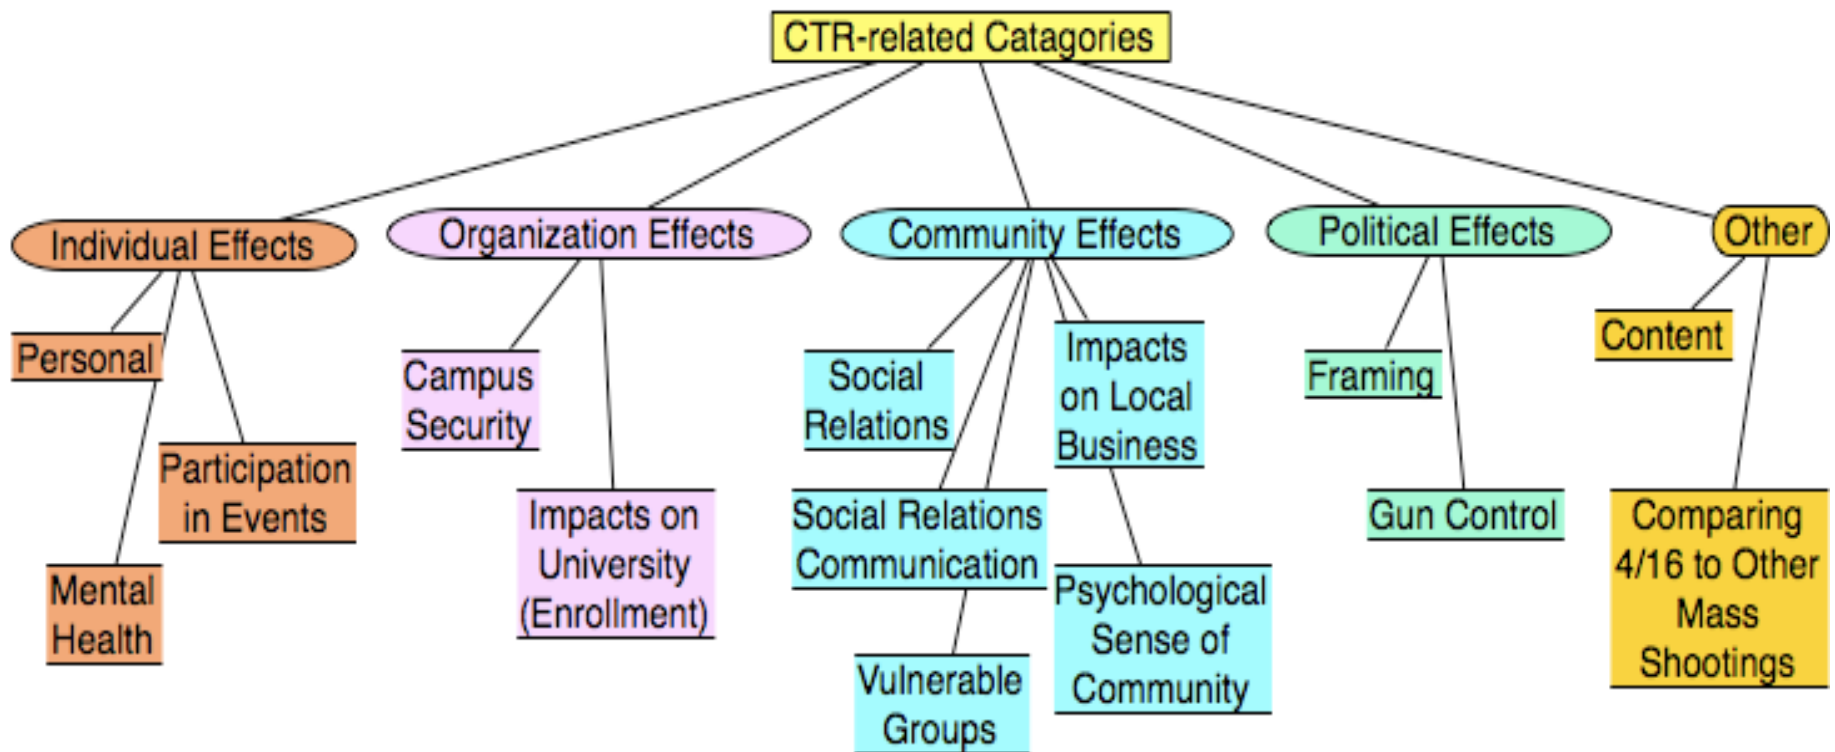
CTR-related Catagories

Individual Effects

Personal

Participation in Events

Mental Health

Organization Effects

Campus Security

Impacts on University (Enrollment)

Community Effects

Social Relations

Impacts on Local Business

Social Relations Communication

Vulnerable Groups

Psychological Sense of Community

Political Effects

Framing

Gun Control

Other

Content

Comparing 4/16 to Other Mass Shootings